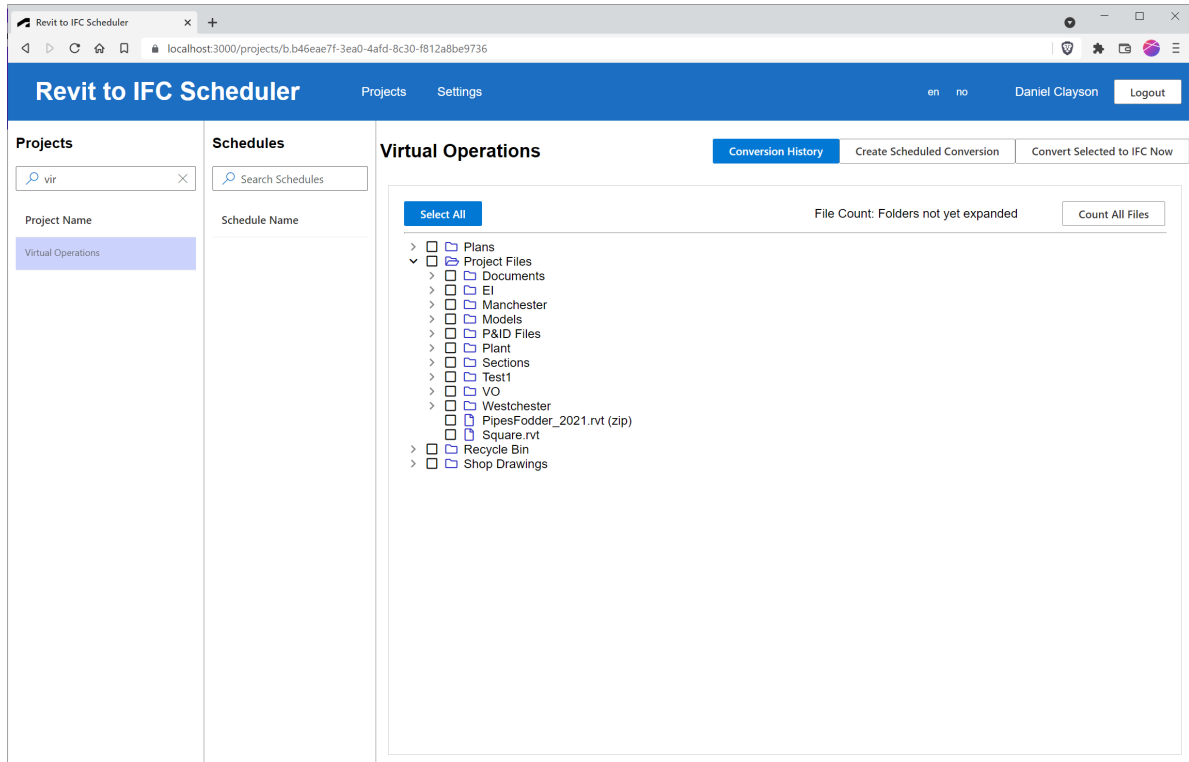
Revit to IFC Scheduler ×  +

localhost:3000/projects/b.b46eae7f-3ea0-4afd-8c30-f812a8be9736

Revit to IFC Scheduler  Projects  Settings  en  no  Daniel Clayson  Logout

Projects

vir

Project Name

Virtual Operations

Schedules

Search Schedules

Schedule Name

Virtual Operations

Conversion History  Create Scheduled Conversion  Convert Selected to IFC Now

Select All  File Count: Folders not yet expanded  Count All Files

Plans
Project Files
Documents
EI
Manchester
Models
P&ID Files
Plant
Sections
Test1
VO
Westchester
PipesFodder_2021.rvt (zip)
Square.rvt
Recycle Bin
Shop Drawings